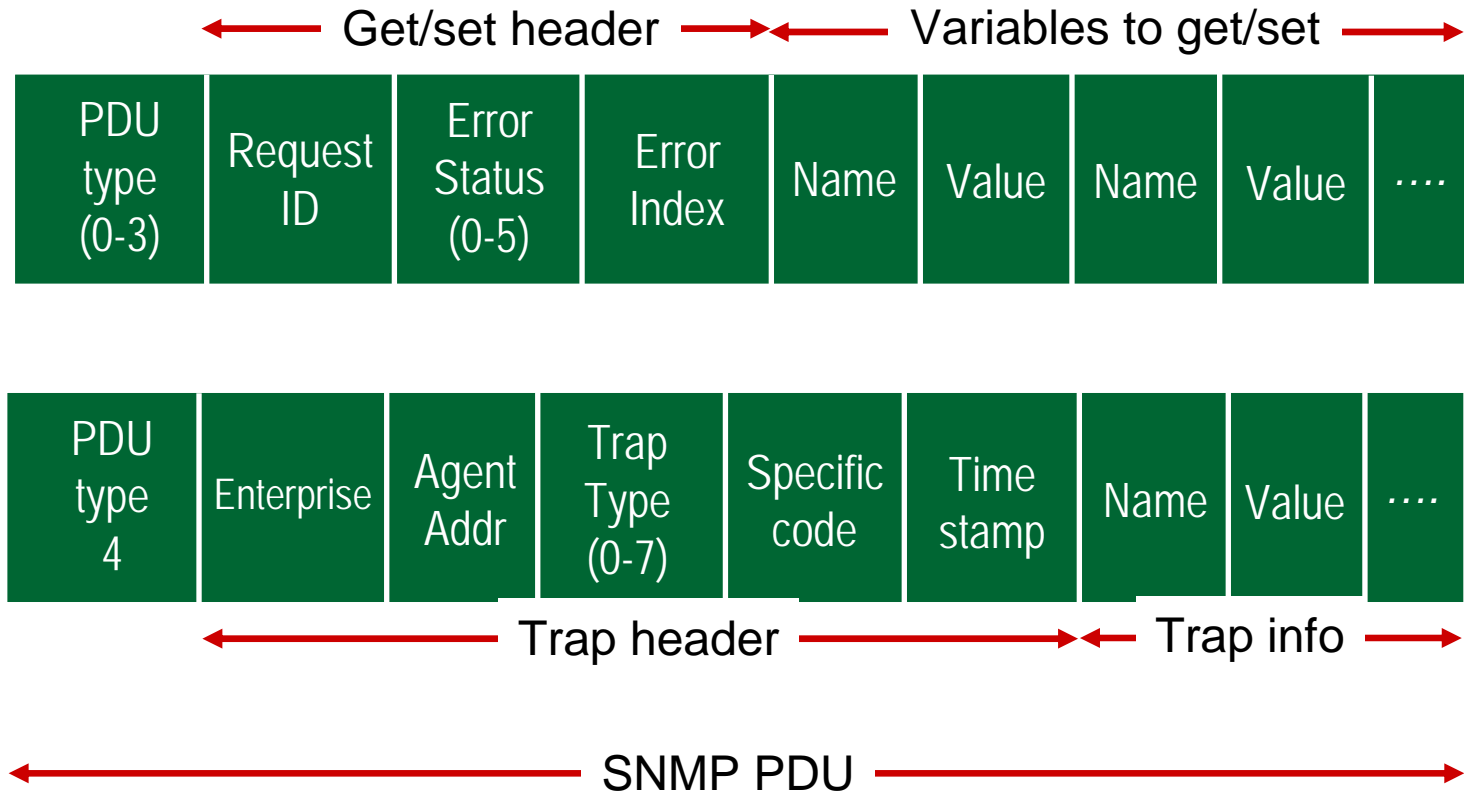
Get/set header
Variables to get/set

| PDU type (0-3) | Request ID | Error Status (0-5) | Error Index | Name | Value | Name | Value | .... |
|---|---|---|---|---|---|---|---|---|

| PDU type 4 | Enterprise | Agent Addr | Trap Type (0-7) | Specific code | Time stamp | Name | Value | .... |
|---|---|---|---|---|---|---|---|---|

Trap header
Trap info

SNMP PDU